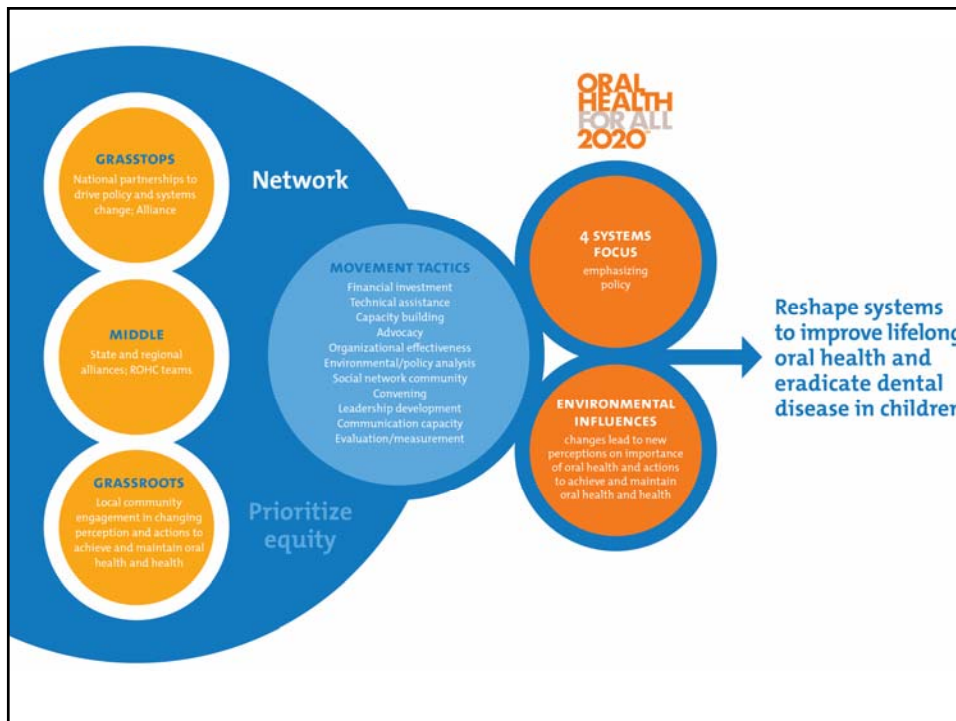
ORAL HEALTH FOR ALL 2020

GRASSTOPS
National partnerships to drive policy and systems change; Alliance

Network

MIDDLE
State and regional alliances; ROHC teams

GRASSROOTS
Local community engagement in changing perception and actions to achieve and maintain oral health and health

Prioritize equity

MOVEMENT TACTICS
Financial investment
Technical assistance
Capacity building
Advocacy
Organizational effectiveness
Environmental/policy analysis
Social network community
Convening
Leadership development
Communication capacity
Evaluation/measurement

4 SYSTEMS FOCUS
emphasizing policy

ENVIRONMENTAL INFLUENCES
changes lead to new perceptions on importance of oral health and actions to achieve and maintain oral health and health

Reshape systems to improve lifelong oral health and eradicate dental disease in children